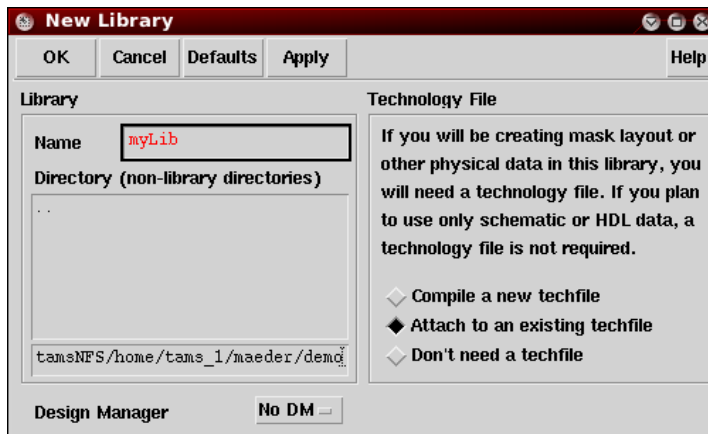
New Library

OK Cancel Defaults Apply Help

Library

Name myLib

Directory (non-library directories)

..

tamsNFS/home/tams_1/maeder/demo

Technology File

If you will be creating mask layout or other physical data in this library, you will need a technology file. If you plan to use only schematic or HDL data, a technology file is not required.

Compile a new techfile

Attach to an existing techfile

Don't need a techfile

Design Manager No DM